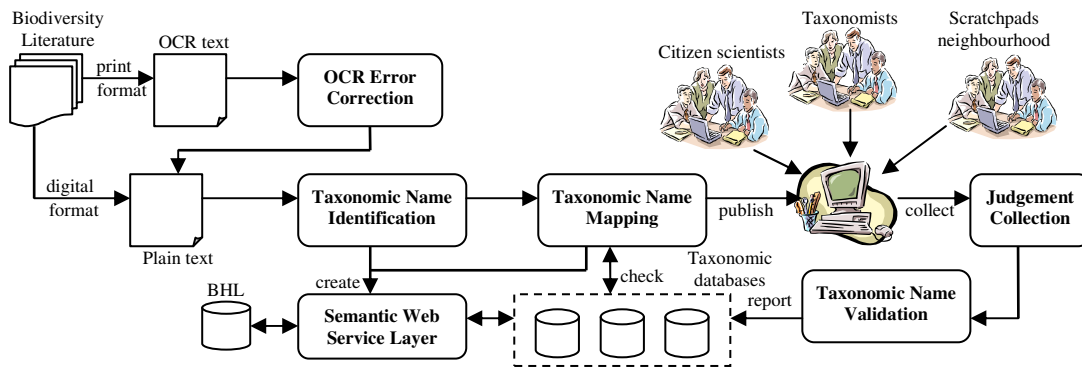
Biodiversity Literature

print format

OCR text

OCR Error Correction

Taxonomists

Citizen scientists

Scratchpads neighbourhood

digital format

Plain text

Taxonomic Name Identification

Taxonomic Name Mapping

publish

collect

Judgement Collection

create

check

Taxonomic databases

report

BHL

Semantic Web Service Layer

Taxonomic Name Validation